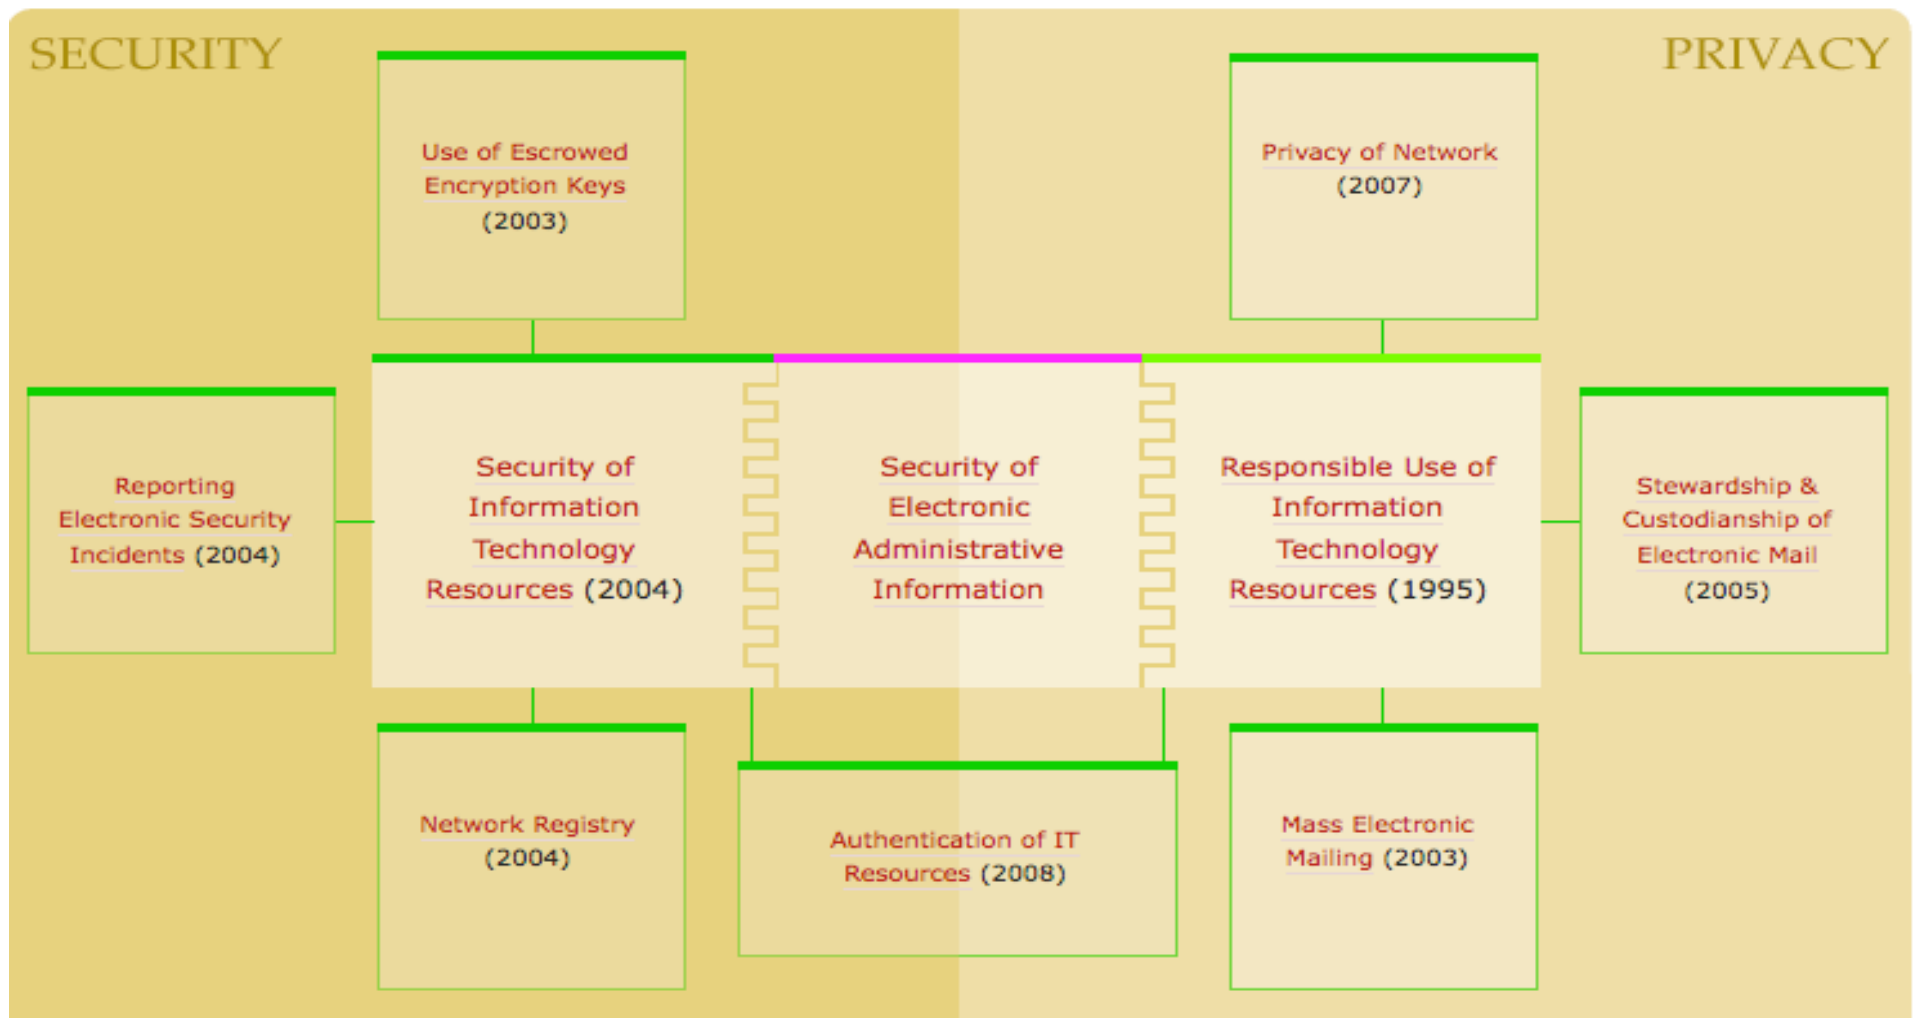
SECURITY

PRIVACY

Use of Escrowed Encryption Keys (2003)

Privacy of Network (2007)

Reporting Electronic Security Incidents (2004)

Security of Information Technology Resources (2004)

Security of Electronic Administrative Information

Responsible Use of Information Technology Resources (1995)

Stewardship & Custodianship of Electronic Mail (2005)

Network Registry (2004)

Authentication of IT Resources (2008)

Mass Electronic Mailing (2003)